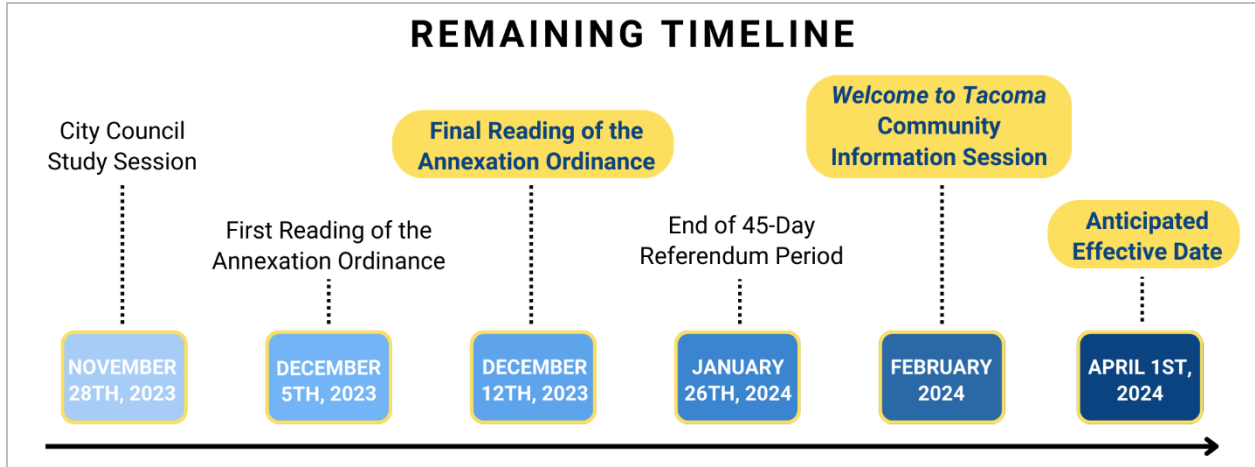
REMAINING TIMELINE

City Council Study Session

NOVEMBER 28TH, 2023

First Reading of the Annexation Ordinance

DECEMBER 5TH, 2023

Final Reading of the Annexation Ordinance

DECEMBER 12TH, 2023

End of 45-Day Referendum Period

JANUARY 26TH, 2024

*Welcome to Tacoma* Community Information Session

FEBRUARY 2024

Anticipated Effective Date

APRIL 1ST, 2024